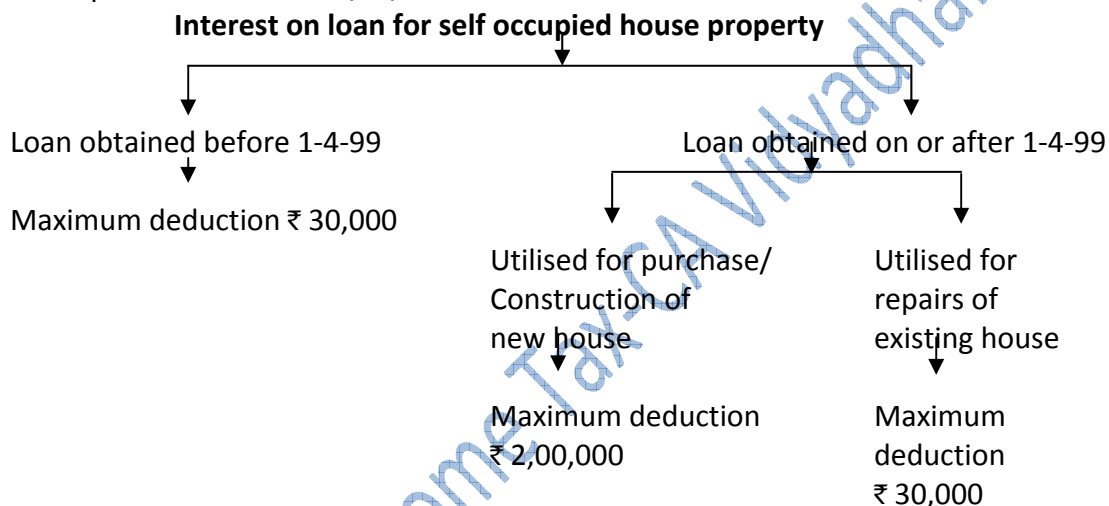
Interest on loan for self occupied house property

Loan obtained before 1-4-99

Maximum deduction ₹ 30,000

Loan obtained on or after 1-4-99

Utilised for purchase/ Construction of new house

Maximum deduction ₹ 2,00,000

Utilised for repairs of existing house

Maximum deduction ₹ 30,000

Income Tax-CA Vidyadhan